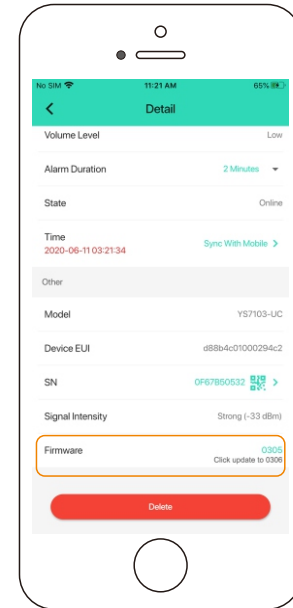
No SIM
11:21 AM
65%

Detail

Volume Level
Low

Alarm Duration
2 Minutes

State
Online

Time
2020-06-11 03:21:34
Sync With Mobile

Other

Model
YS7103-UC

Device EUI
d88b4c01000294c2

SN
0F67B50532

Signal Intensity
Strong (-33 dBm)

Firmware
0306
Click update to 0306

Delete